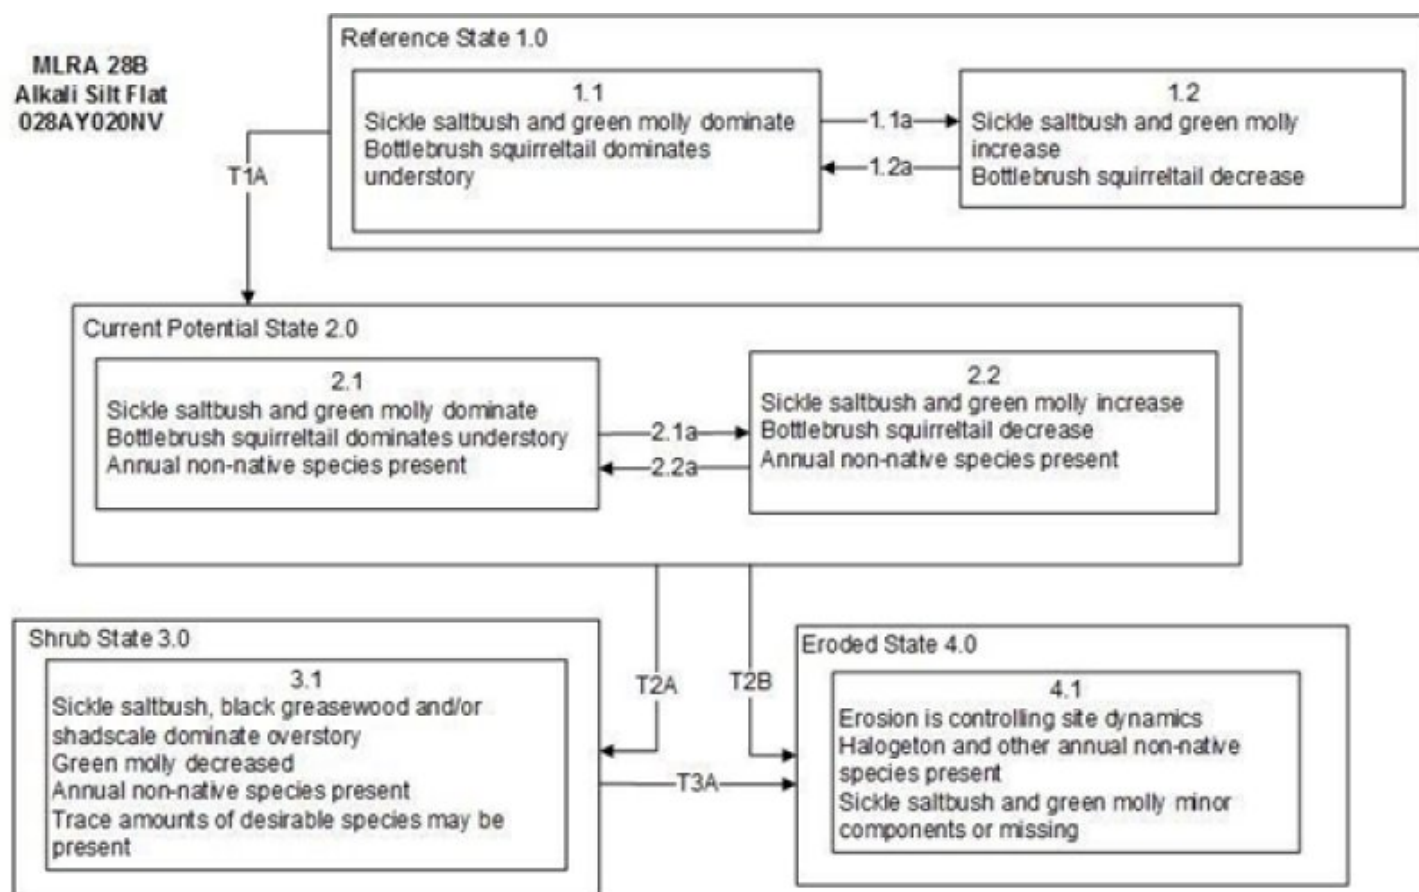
MLRA 28B
Alkali Silt Flat
028AY020NV

Reference State 1.0

1.1
Sickle saltbush and green molly dominate
Bottlebrush squirreltail dominates understory

1.1a

1.2a

1.2
Sickle saltbush and green molly increase
Bottlebrush squirreltail decrease

T1A

Current Potential State 2.0

2.1
Sickle saltbush and green molly dominate
Bottlebrush squirreltail dominates understory
Annual non-native species present

2.1a

2.2a

2.2
Sickle saltbush and green molly increase
Bottlebrush squirreltail decrease
Annual non-native species present

T2A

T2B

Shrub State 3.0

3.1
Sickle saltbush, black greasewood and/or shadscale dominate overstory
Green molly decreased
Annual non-native species present
Trace amounts of desirable species may be present

T3A

Eroded State 4.0

4.1
Erosion is controlling site dynamics
Halogeton and other annual non-native species present
Sickle saltbush and green molly minor components or missing